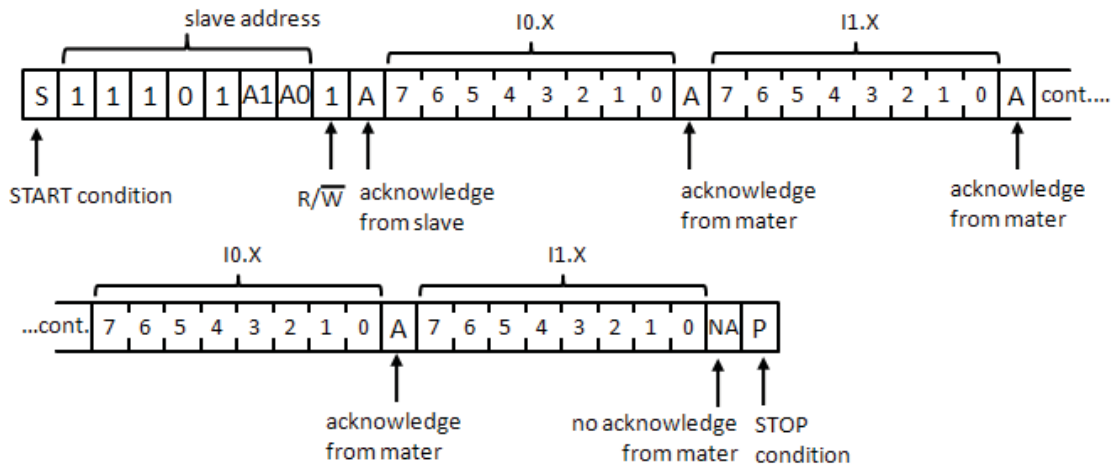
slave address

I0.X

I1.X

| S | 1 | 1 | 1 | 0 | 1 | A1 | A0 | 1 | A | 7 | 6 | 5 | 4 | 3 | 2 | 1 | 0 | A | 7 | 6 | 5 | 4 | 3 | 2 | 1 | 0 | A | cont.... |
|---|---|---|---|---|---|---|---|---|---|---|---|---|---|---|---|---|---|---|---|---|---|---|---|---|---|---|---|---|

START condition

$R/\overline{W}$

acknowledge from slave

acknowledge from mater

acknowledge from mater

I0.X

I1.X

| ...cont. | 7 | 6 | 5 | 4 | 3 | 2 | 1 | 0 | A | 7 | 6 | 5 | 4 | 3 | 2 | 1 | 0 | NA | P |
|---|---|---|---|---|---|---|---|---|---|---|---|---|---|---|---|---|---|---|---|

acknowledge from mater

no acknowledge from mater

STOP condition